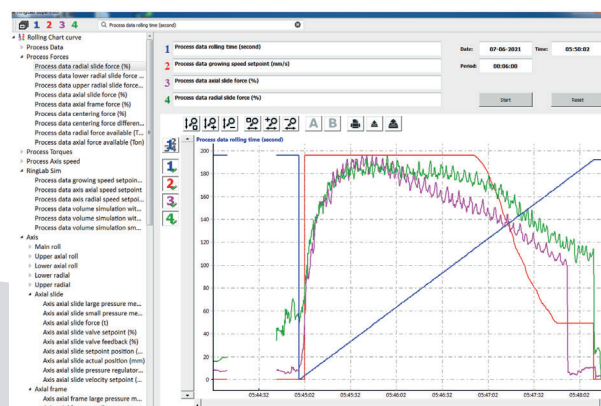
1 2 3 4

Process data rolling time (second)

Rolling Chart curve
Process Data
Process Forces
Process data radial slide force (%)
Process data lower radial slide force ...
Process data upper radial slide force ...
Process data axial slide force (%)
Process data axial frame force (%)
Process data centering force (%)
Process data centering force differen...
Process data radial force available (T...
Process data axial force available (Ton)
Process Torques
Process Axis speed
RingLab Sim
Process data growing speed setpoin...
Process data axis axial speed setpoint
Process data axis radial speed setpoi...
Process data volume simulation wit...
Process data volume simulation wit...
Process data volume simulation sm...
Axis
Main roll
Upper axial roll
Lower axial roll
Lower radial
Upper radial
Axial slide
Axis axial slide large pressure me...
Axis axial slide small pressure me...
Axis axial slide force (t)
Axis axial slide valve setpoint (%)
Axis axial slide valve feedback (%)
Axis axial slide setpoint position (...
Axis axial slide actual position (mm)
Axis axial slide pressure regulator...
Axis axial slide velocity setpoint (...
Axial frame
Axis axial frame large pressure m...

1 Process data rolling time (second)
2 Process data growing speed setpoint (mm/s)
3 Process data axial slide force (%)
4 Process data radial slide force (%)

Date: 07-06-2021
Time: 05:50:02
Period: 00:06:00

Start
Reset

A B

Process data rolling time (second)

200
180
160
140
120
100
80
60
40
20
0

05:44:32
05:45:02
05:45:32
05:46:02
05:46:32
05:47:02
05:47:32
05:48:02